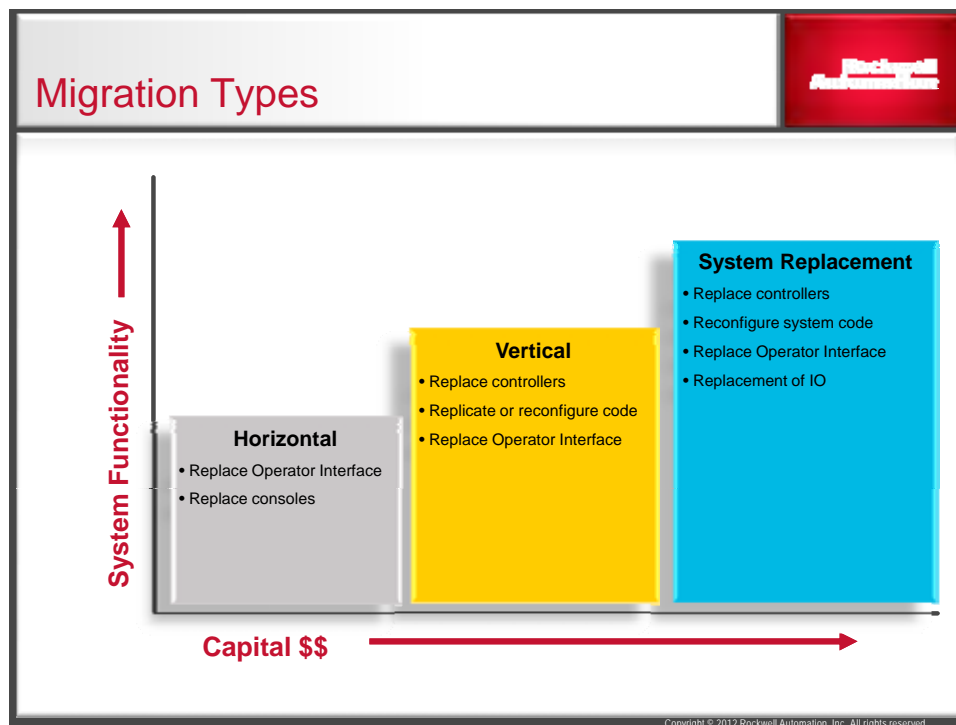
Migration Types

Rockwell Automation

System Functionality

Horizontal
• Replace Operator Interface
• Replace consoles

Vertical
• Replace controllers
• Replicate or reconfigure code
• Replace Operator Interface

System Replacement
• Replace controllers
• Reconfigure system code
• Replace Operator Interface
• Replacement of IO

Capital $$

Copyright © 2012 Rockwell Automation, Inc. All rights reserved.